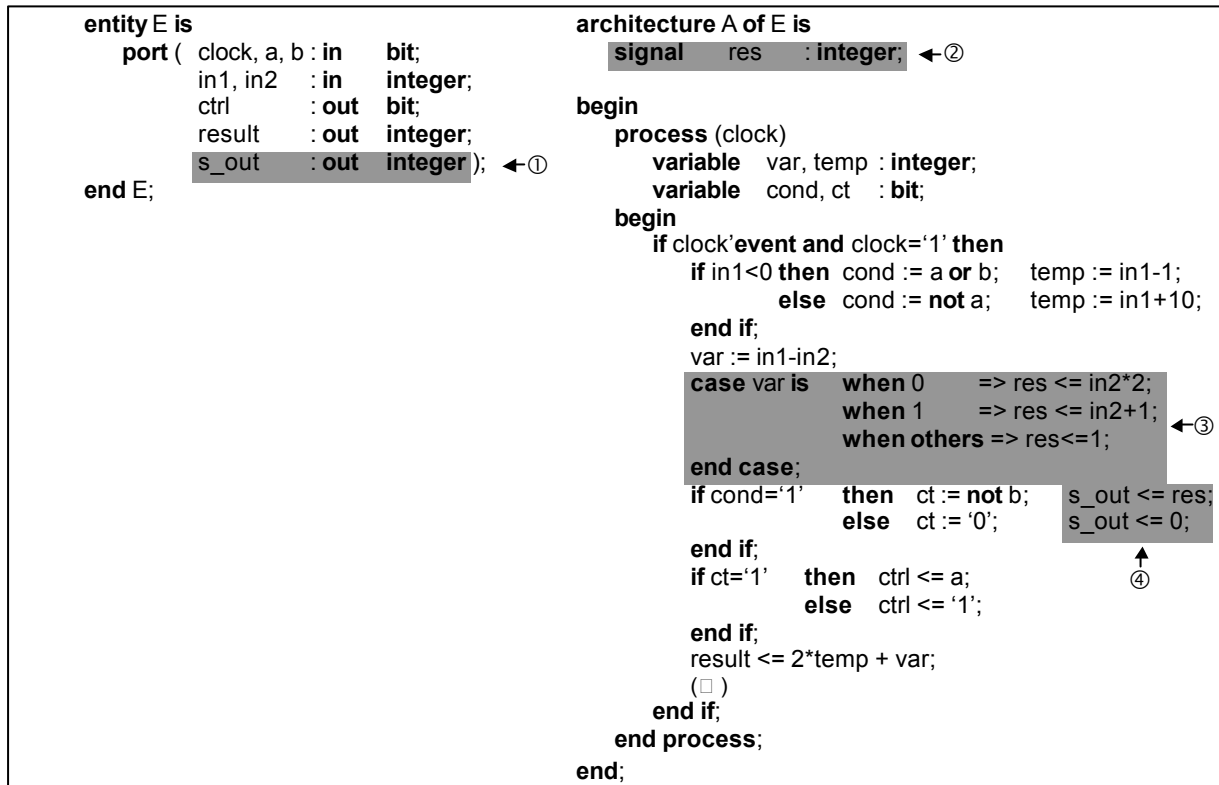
entity E is
port ( clock, a, b : in bit;
in1, in2 : in integer;
ctrl : out bit;
result : out integer;
s_out : out integer ); ←①
end E;

architecture A of E is
signal res : integer; ←②

begin
process (clock)
variable var, temp : integer;
variable cond, ct : bit;
begin
if clock'event and clock='1' then
if in1<0 then cond := a or b; temp := in1-1;
else cond := not a; temp := in1+10;
end if;
var := in1-in2;
case var is when 0 => res <= in2*2;
when 1 => res <= in2+1;
when others => res<=1; ←③
end case;
if cond='1' then ct := not b; s_out <= res;
else ct := '0'; s_out <= 0;
④
end if;
if ct='1' then ctrl <= a;
else ctrl <= '1';
end if;
result <= 2*temp + var;
(□)
end if;
end process;
end;